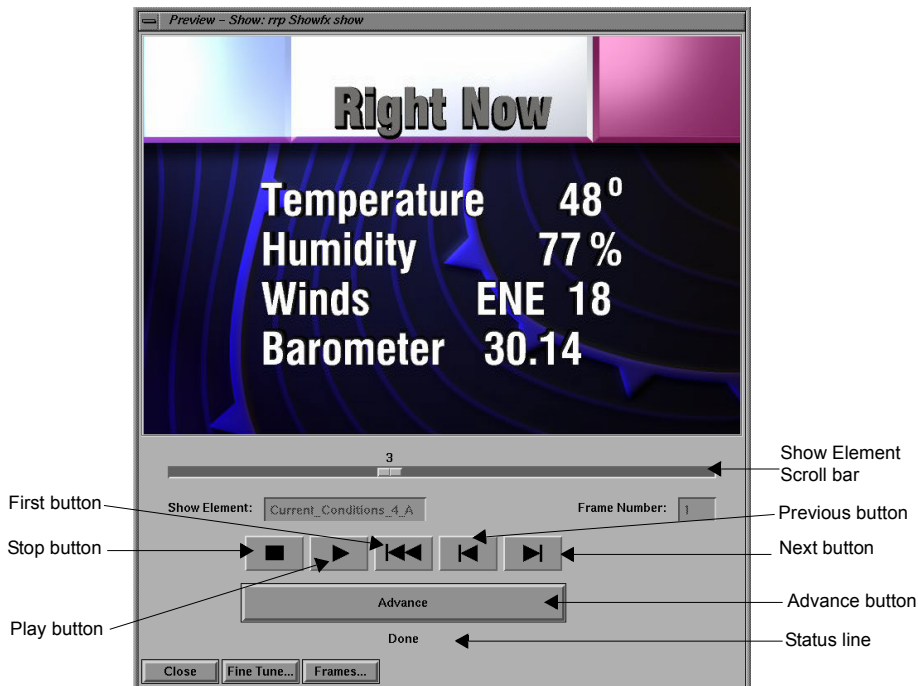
Preview – Show: rrp Showfx show

Right Now

Temperature 48°
Humidity 77 %
Winds ENE 18
Barometer 30.14

3

Show Element Scroll bar

First button

Show Element: Current_Conditions_4_A

Frame Number: 1

Previous button

Stop button

Next button

Advance

Advance button

Play button

Done

Status line

Close
Fine Tune...
Frames...